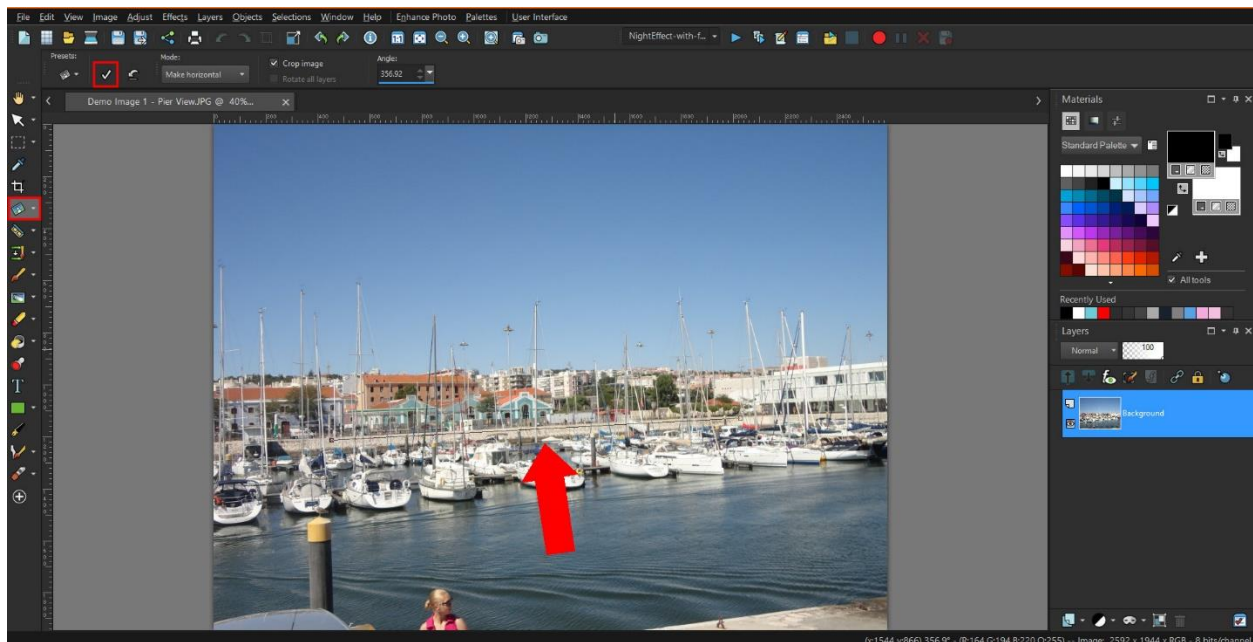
File Edit View Image Adjust Effects Layers Objects Selections Window Help Enhance Photo Palettes User Interface

NightEffect-with-f...

Presets:
Mode:
Make horizontal
Crop image
Rotate all layers
Angle:
356.92

Demo Image 1 - Pier View.JPG @ 40%...

Materials
Standard Palette
All tools
Recently Used

Layers
Normal
100
Background

(x:1544 y:866) 356.9° - (R:164 G:194 B:220 O:255) -- Image: 2592 x 1944 x RGB - 8 bits/channel